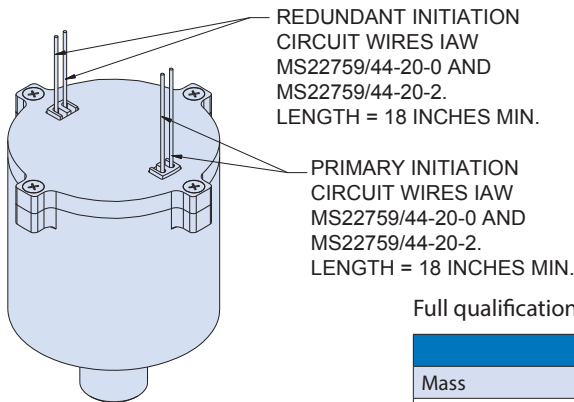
REDUNDANT INITIATION CIRCUIT WIRES IAW MS22759/44-20-0 AND MS22759/44-20-2. LENGTH = 18 INCHES MIN.

PRIMARY INITIATION CIRCUIT WIRES IAW MS22759/44-20-0 AND MS22759/44-20-2. LENGTH = 18 INCHES MIN.

Full qualification

| |
|---|
| Mass |